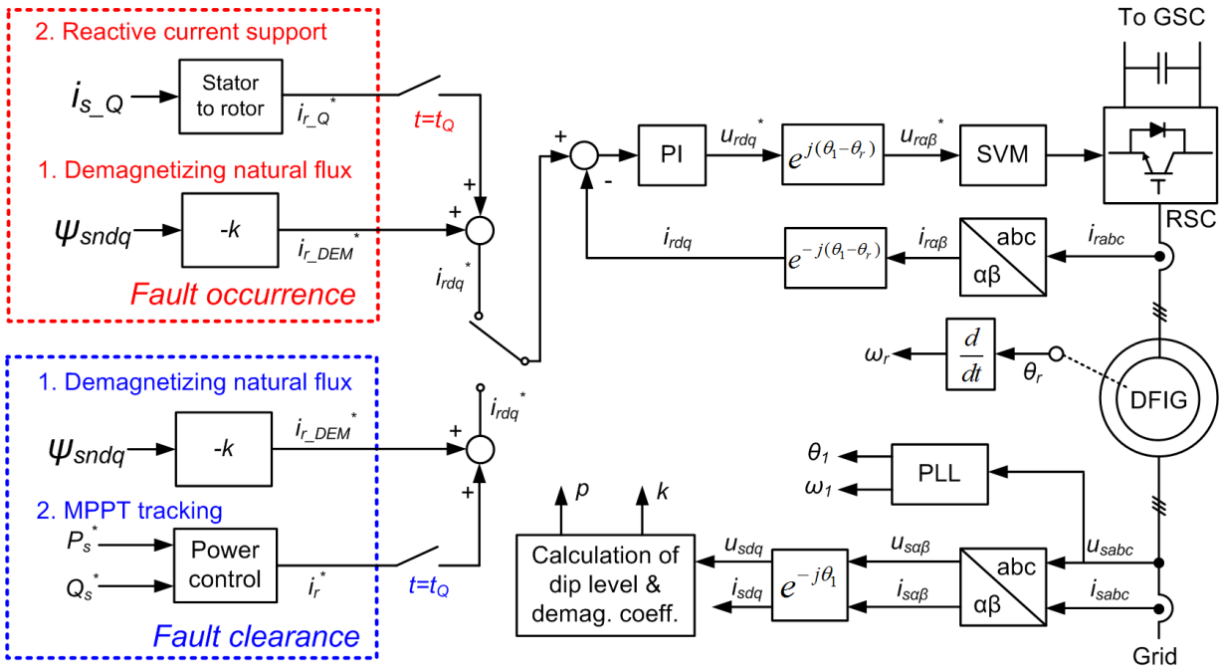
2. Reactive current support

$i_{s\_Q}$

Stator to rotor

$i_{r\_Q}^*$

$t=t_Q$

1. Demagnetizing natural flux

$\psi_{sndq}$

-k

$i_{r\_DEM}^*$

+

+

$i_{rdq}^*$

Fault occurrence

+

-

PI

$u_{rdq}^*$

$e^{j(\theta_1-\theta_r)}$

$u_{r\alpha\beta}^*$

SVM

To GSC

RSC

$i_{rdq}$

$e^{-j(\theta_1-\theta_r)}$

$i_{r\alpha\beta}$

abc

αβ

$i_{rabc}$

$\omega_r$

$\frac{d}{dt}$

$\theta_r$

DFIG

1. Demagnetizing natural flux

$i_{rdq}^*$

$\psi_{sndq}$

-k

$i_{r\_DEM}^*$

+

+

2. MPPT tracking

$P_s^*$

$Q_s^*$

Power control

$i_r^*$

$t=t_Q$

Fault clearance

$\theta_1$

$\omega_1$

PLL

p

k

Calculation of dip level & demag. coeff.

$u_{sdq}$

$i_{sdq}$

$e^{-j\theta_1}$

$u_{s\alpha\beta}$

$i_{s\alpha\beta}$

abc

αβ

$u_{sabc}$

$i_{sabc}$

Grid